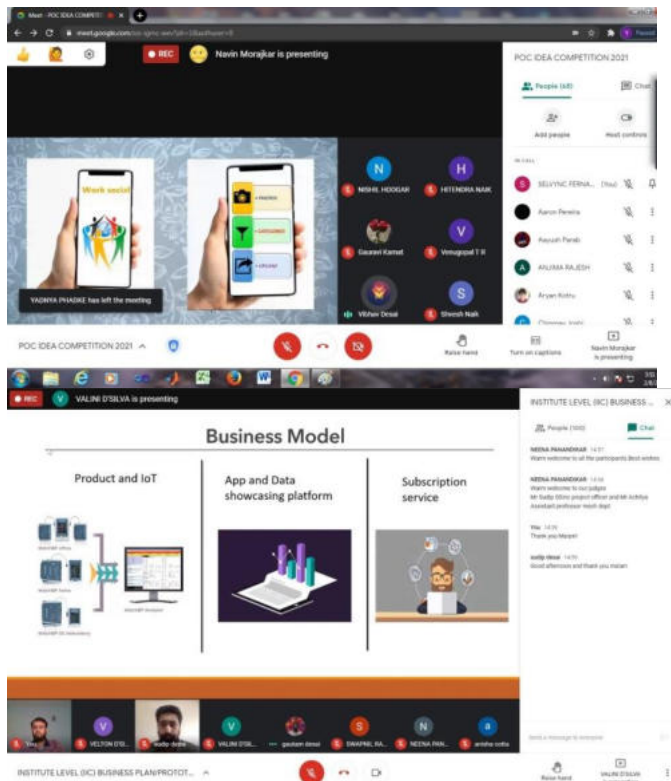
Meet - POC IDEA COMPETITI

meet.google.com

REC

Navin Morajkar is presenting

POC IDEA COMPETITION 2021

People (48)

Chat

Add people

Host controls

SELVYNC FERNA... (You)

Aaron Pereira

Aayush Parab

ANUMA RAJESH

Aryan Kotru

Work social

PHOTOS

CATEGORIES

UPLOAD

NISHIL HODGAR

HITENDRA NAIK

Gauravi Kamat

Venugopal T R

Vibhav Desai

Shreesh Naik

YADNYA PHADKE has left the meeting

POC IDEA COMPETITION 2021

Raise hand

Turn on captions

Navin Morajkar is presenting

REC

VALINI D'SILVA is presenting

INSTITUTE LEVEL (IIC) BUSINESS ...

People (100)

Chat

NEENA PANANDIKAR

Warm welcome to all the participants Best wishes

NEENA PANANDIKAR

Warm welcome to our judges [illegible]

You

Thank you Ma'am

sudip desai

Good afternoon and thank you ma'am

Business Model

Product and IoT

App and Data showcasing platform

Subscription service

You

VELTON D'SI...

sudip desai

VALINI D'SIL...

gautam desai

SWAPNIL RA...

NEENA PAN...

anisha cotta

INSTITUTE LEVEL (IIC) BUSINESS PLAN/PROTOT...

Raise hand

VALINI D'SILVA is presenting